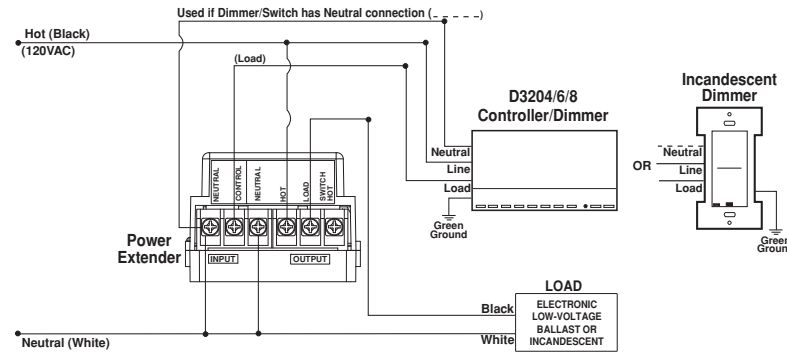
Used if Dimmer/Switch has Neutral connection (_ _ _ _ _)

Hot (Black)
(120VAC)

(Load)

D3204/6/8
Controller/Dimmer

Neutral
Line
Load

Green
Ground

Incandescent
Dimmer

OR

Neutral
Line
Load

Green
Ground

NEUTRAL
CONTROL
NEUTRAL
HOT
LOAD
SWITCH HOT

Power
Extender

INPUT
OUTPUT

LOAD

Black
White

ELECTRONIC
LOW-VOLTAGE
BALLAST OR
INCANDESCENT

Neutral (White)